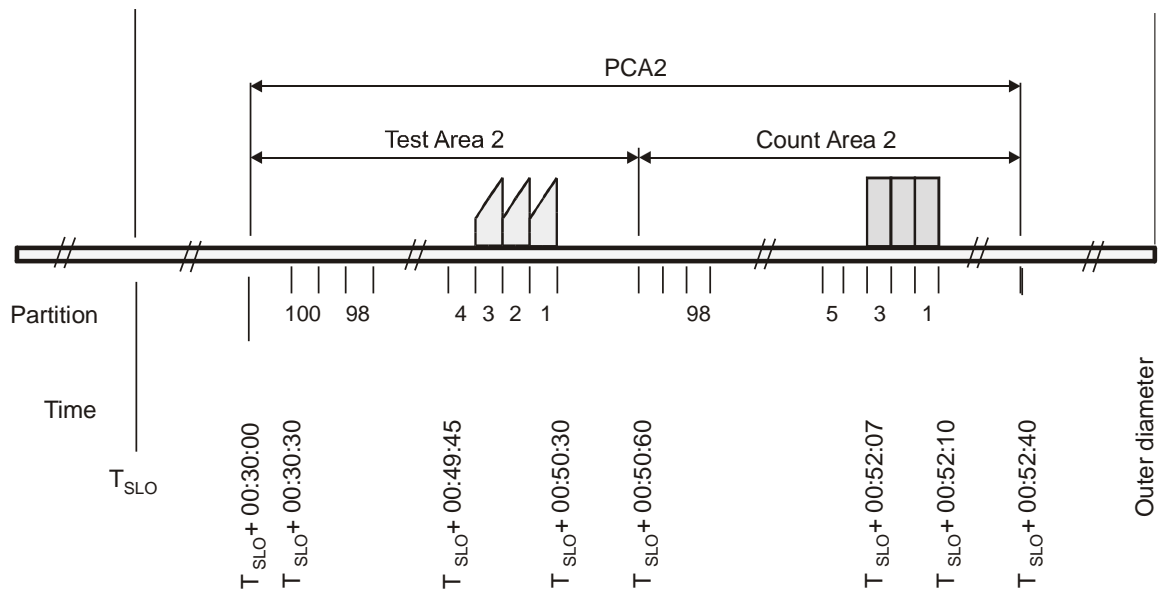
PCA2

Test Area 2

Count Area 2

Partition

100 98

4 3 2 1

98

5 3 1

Time

$T_{SLO}$

$T_{SLO}$+ 00:30:00

$T_{SLO}$+ 00:30:30

$T_{SLO}$+ 00:49:45

$T_{SLO}$+ 00:50:30

$T_{SLO}$+ 00:50:60

$T_{SLO}$+ 00:52:07

$T_{SLO}$+ 00:52:10

$T_{SLO}$+ 00:52:40

Outer diameter